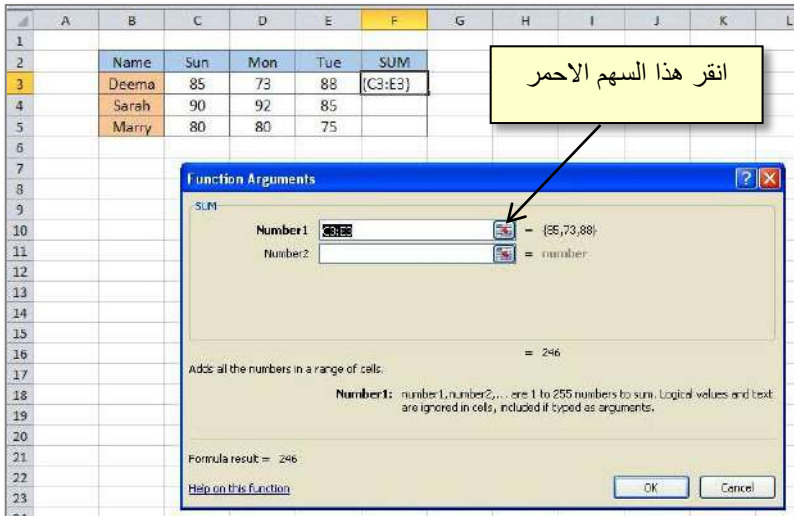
| | A | B | C | D | E | F | G | H | I | J | K | L |
|---|---|---|---|---|---|---|---|---|---|---|---|---|
| 1 | | | | | | | | | | | | |
| 2 | | Name | Sun | Mon | Tue | SUM | | | | | | |
| 3 | | Deema | 85 | 73 | 88 | (C3:E3) | | | | | | |
| 4 | | Sarah | 90 | 92 | 85 | | | | | | | |
| 5 | | Marry | 80 | 80 | 75 | | | | | | | |
| 6 | | | | | | | | | | | | |
| 7 | | | | | | | | | | | | |
| 8 | | | | | | | | | | | | |
| 9 | | | | | | | | | | | | |
| 10 | | | | | | | | | | | | |
| 11 | | | | | | | | | | | | |
| 12 | | | | | | | | | | | | |
| 13 | | | | | | | | | | | | |
| 14 | | | | | | | | | | | | |
| 15 | | | | | | | | | | | | |
| 16 | | | | | | | | | | | | |
| 17 | | | | | | | | | | | | |
| 18 | | | | | | | | | | | | |
| 19 | | | | | | | | | | | | |
| 20 | | | | | | | | | | | | |
| 21 | | | | | | | | | | | | |
| 22 | | | | | | | | | | | | |
| 23 | | | | | | | | | | | | |

انقر هذا السهم الاحمر

Function Arguments

SUM

Number1 C3:E3 = {85,73,88}

Number2 = number

= 246

Adds all the numbers in a range of cells.

Number1: number1,number2,... are 1 to 255 numbers to sum. Logical values and text are ignored in cells, included if typed as arguments.

Formula result = 246

Help on this function

OK Cancel